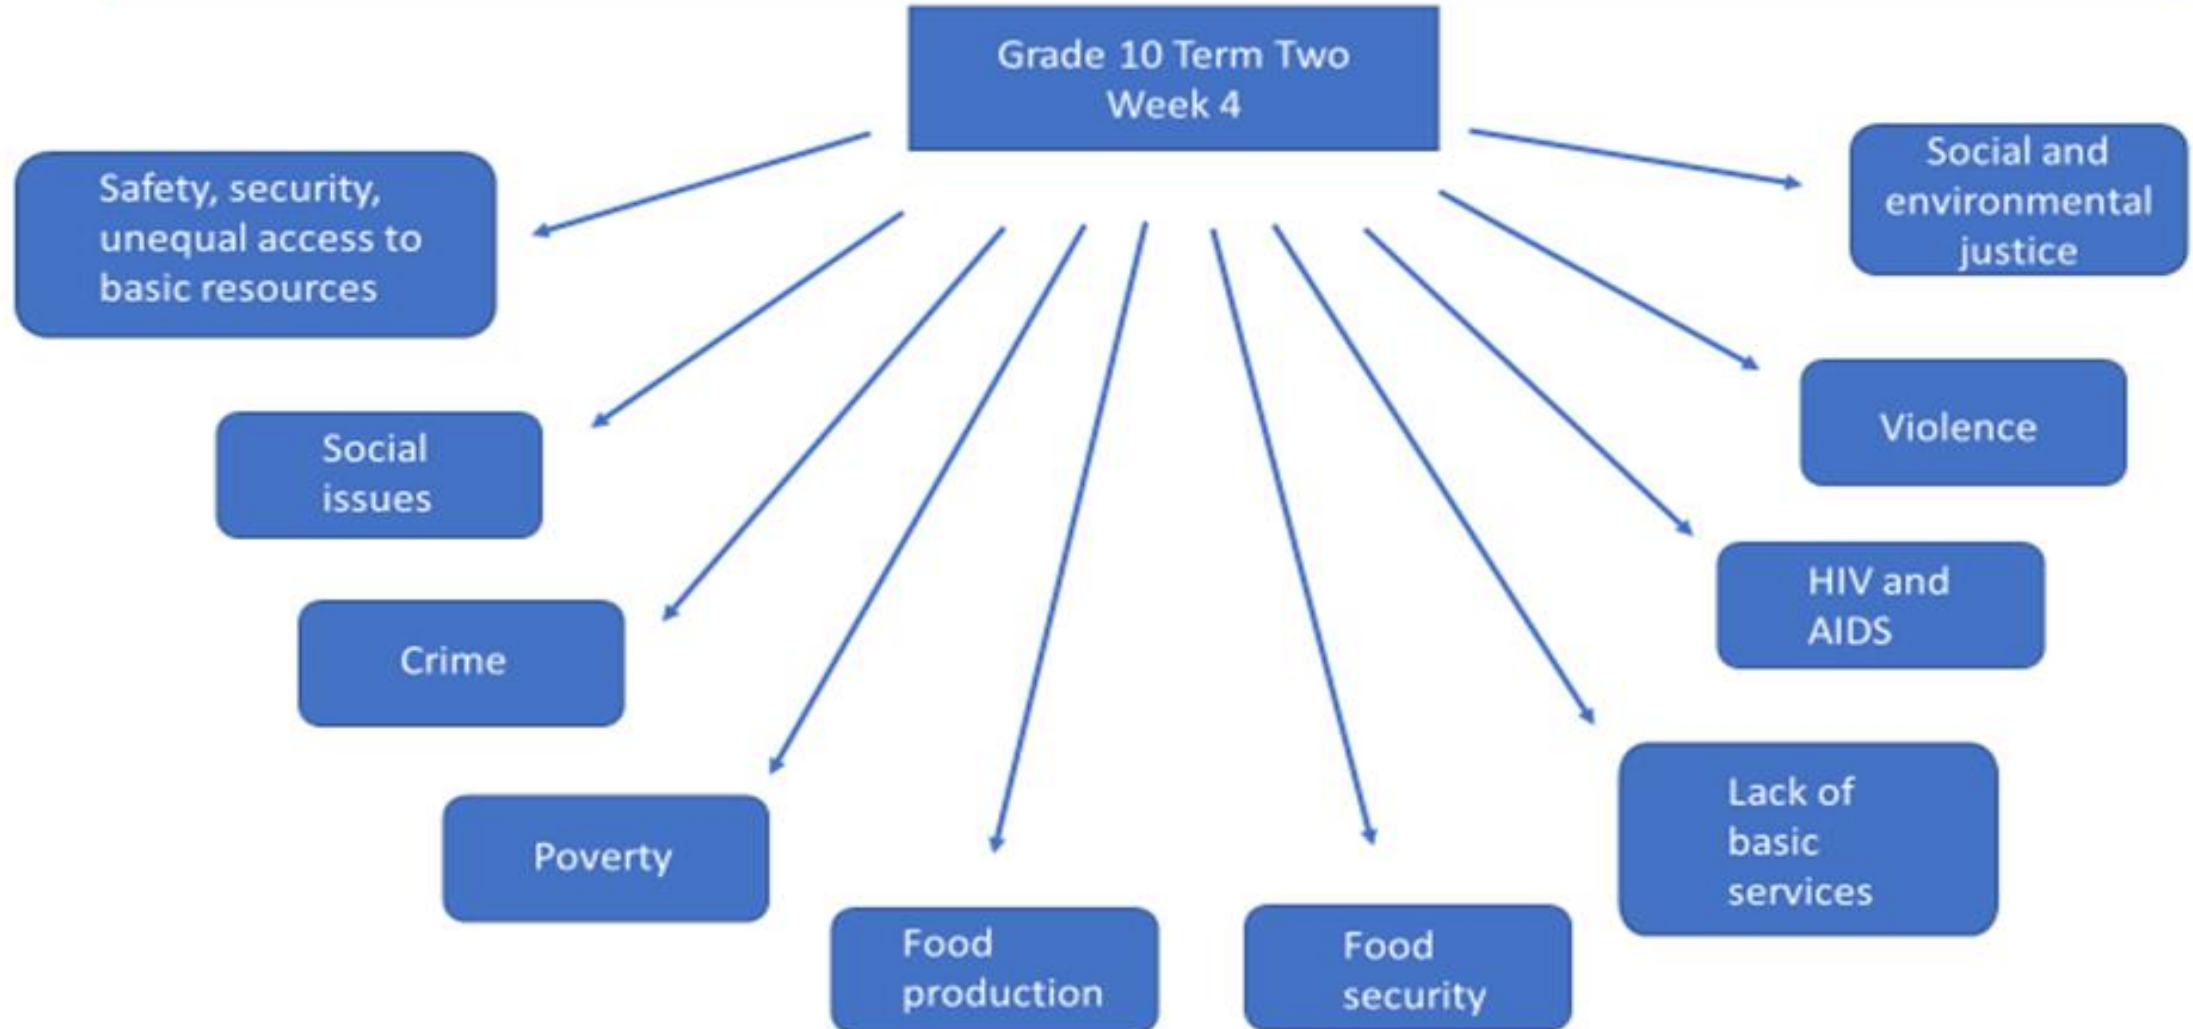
Grade 10 Term Two Week 4

Safety, security, unequal access to basic resources

Social issues

Crime

Poverty

Food production

Food security

Lack of basic services

HIV and AIDS

Violence

Social and environmental justice